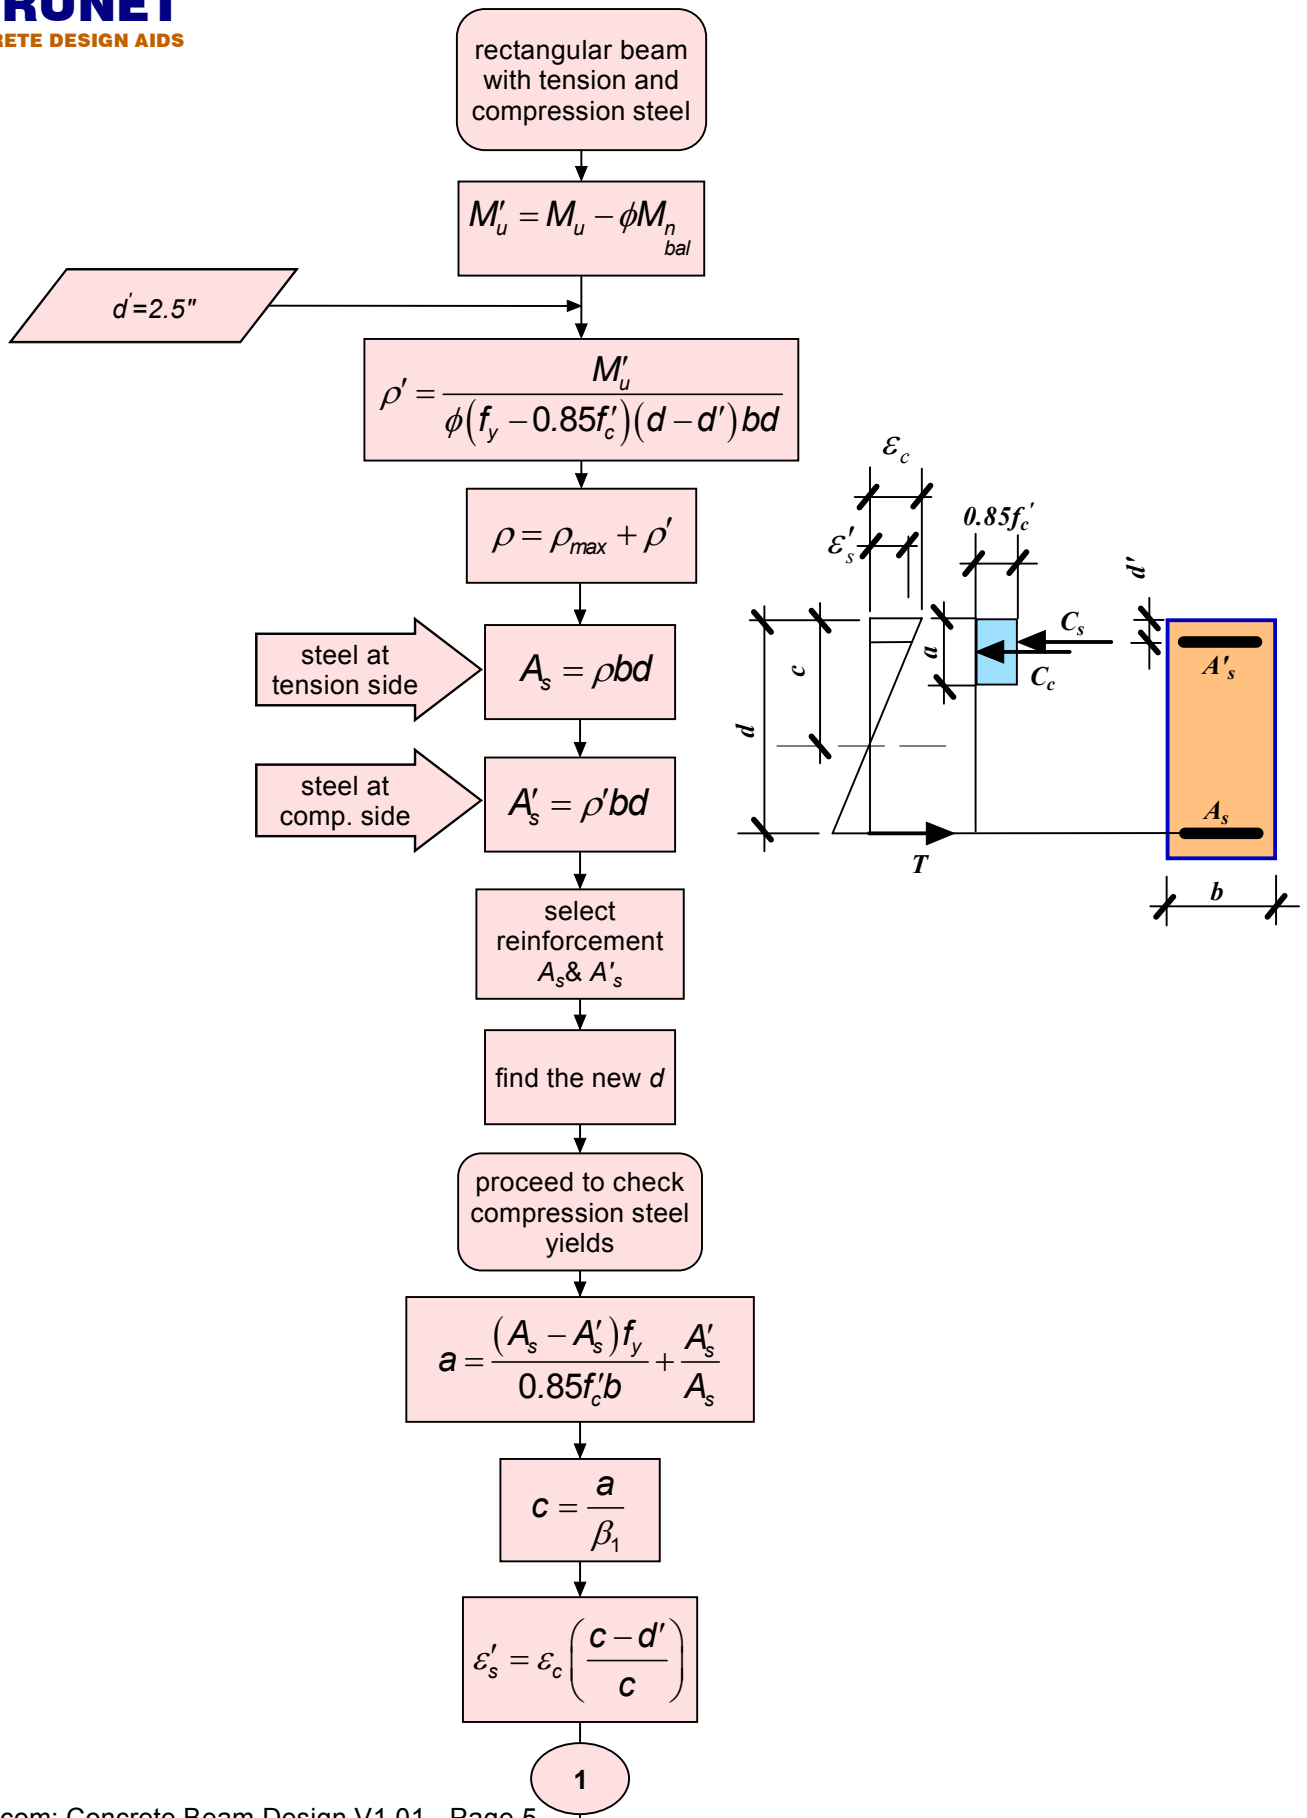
RUNET
RETE DESIGN AIDS

rectangular beam with tension and compression steel

$M'_u = M_u - \phi M_{n_{bal}}$

$d' = 2.5"$

$\rho' = \frac{M'_u}{\phi(f_y - 0.85f'_c)(d - d')bd}$

$\rho = \rho_{max} + \rho'$

steel at tension side

$A_s = \rho bd$

steel at comp. side

$A'_s = \rho' bd$

select reinforcement $A_s$& $A'_s$

find the new $d$

proceed to check compression steel yields

$a = \frac{(A_s - A'_s)f_y}{0.85f'_c b} + \frac{A'_s}{A_s}$

$c = \frac{a}{\beta_1}$

$\varepsilon'_s = \varepsilon_c\left(\frac{c - d'}{c}\right)$

1

$\varepsilon_c$
$\varepsilon'_s$
$0.85f'_c$
$d'$
$C_s$
$C_c$
$a$
$c$
$d$
$A'_s$
$A_s$
$T$
$b$

.com: Concrete Beam Design V1.01 - Page 5